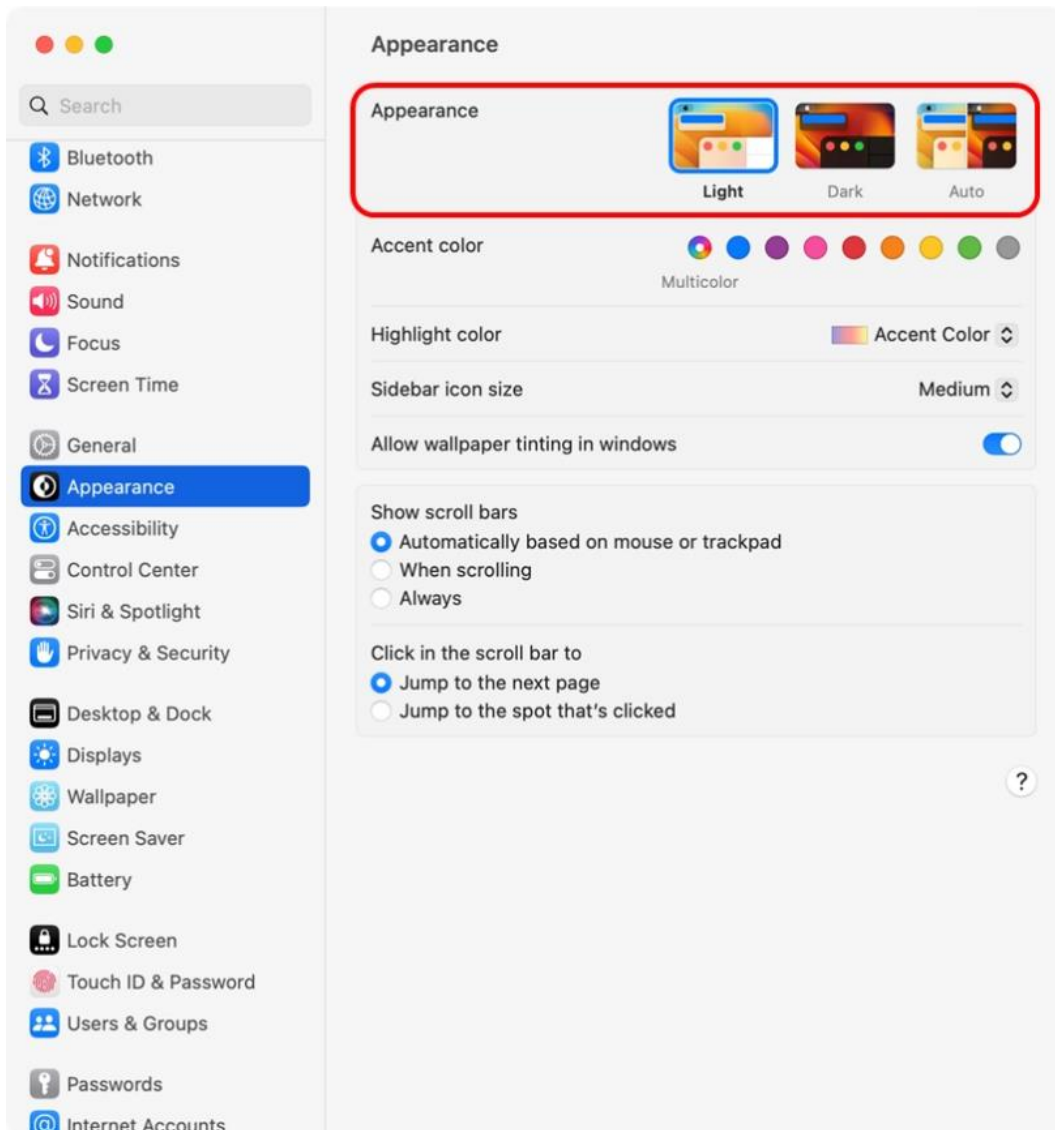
Search

Bluetooth
Network

Notifications
Sound
Focus
Screen Time

General
Appearance
Accessibility
Control Center
Siri & Spotlight
Privacy & Security

Desktop & Dock
Displays
Wallpaper
Screen Saver
Battery

Lock Screen
Touch ID & Password
Users & Groups

Passwords
Internet Accounts

Appearance

Appearance
Light
Dark
Auto

Accent color
Multicolor

Highlight color
Accent Color

Sidebar icon size
Medium

Allow wallpaper tinting in windows

Show scroll bars
Automatically based on mouse or trackpad
When scrolling
Always

Click in the scroll bar to
Jump to the next page
Jump to the spot that's clicked

?